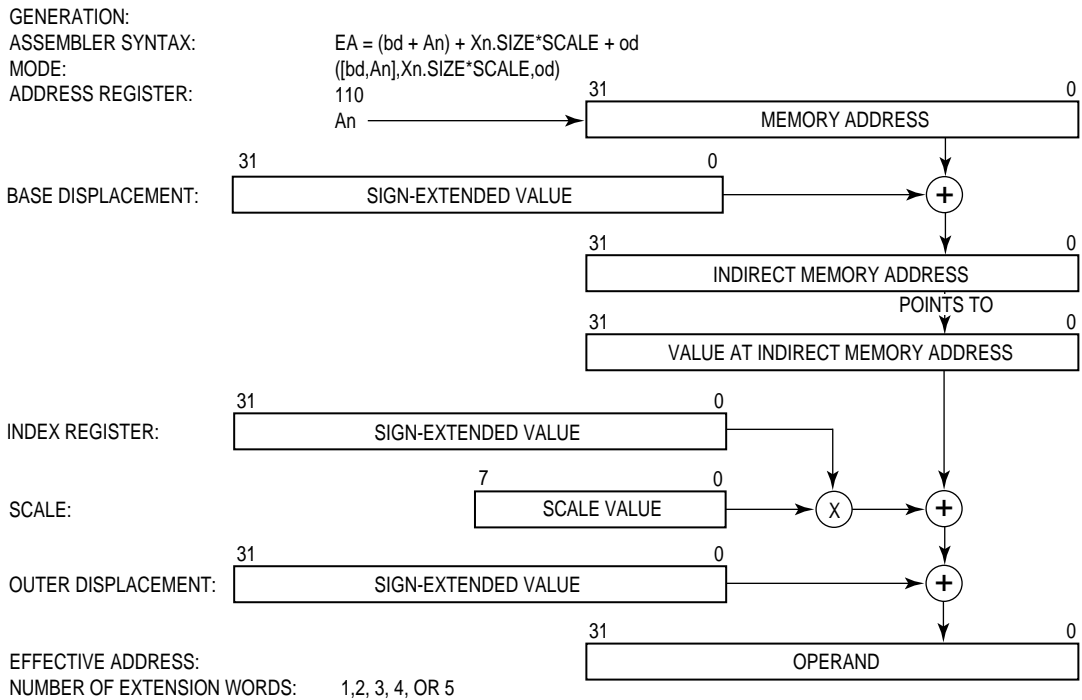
GENERATION:
ASSEMBLER SYNTAX: EA = (bd + An) + Xn.SIZE*SCALE + od
MODE: ([bd,An],Xn.SIZE*SCALE,od)
ADDRESS REGISTER: 110
An

31 0
MEMORY ADDRESS

31 0
BASE DISPLACEMENT: SIGN-EXTENDED VALUE

+

31 0
INDIRECT MEMORY ADDRESS

POINTS TO

31 0
VALUE AT INDIRECT MEMORY ADDRESS

31 0
INDEX REGISTER: SIGN-EXTENDED VALUE

7 0
SCALE: SCALE VALUE

X

+

31 0
OUTER DISPLACEMENT: SIGN-EXTENDED VALUE

+

31 0
EFFECTIVE ADDRESS: OPERAND

NUMBER OF EXTENSION WORDS: 1,2, 3, 4, OR 5